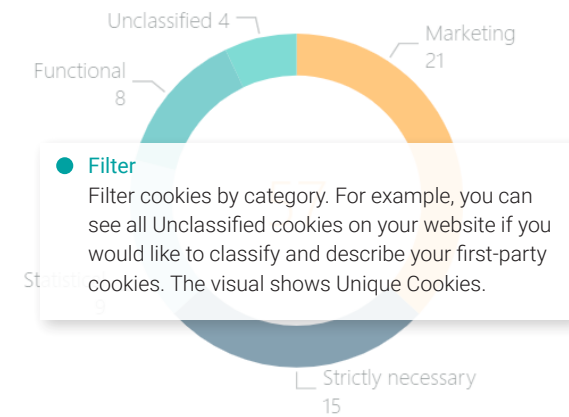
Unclassified 4

Marketing
21

Functional
8

Filter
Filter cookies by category. For example, you can see all Unclassified cookies on your website if you would like to classify and describe your first-party cookies. The visual shows Unique Cookies.

Statisti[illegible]
9

Strictly necessary
15